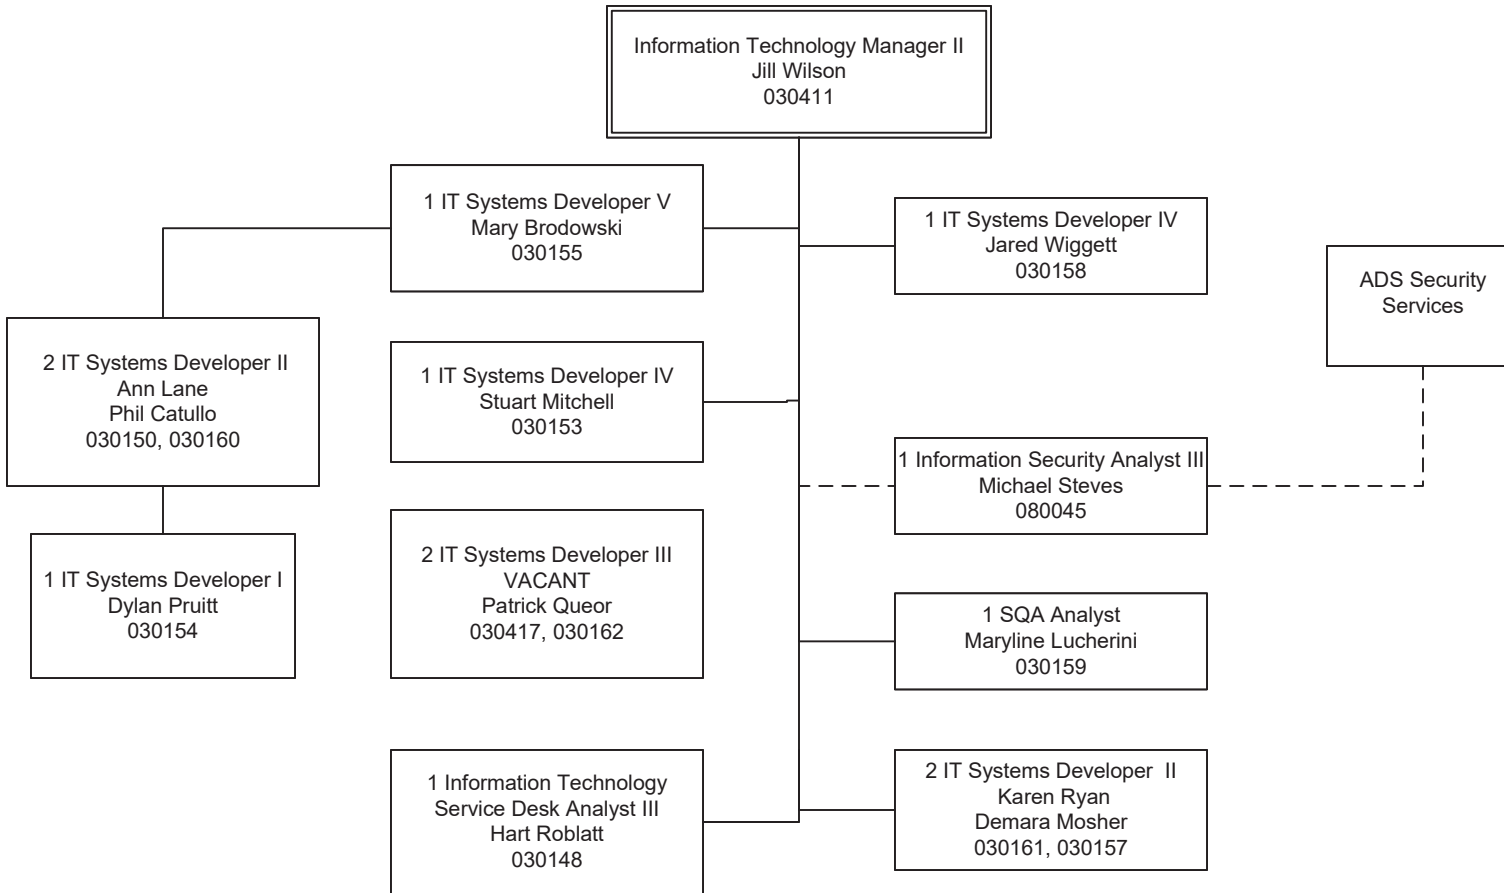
Information Technology Manager II
Jill Wilson
030411

1 IT Systems Developer V
Mary Brodowski
030155

1 IT Systems Developer IV
Jared Wiggett
030158

ADS Security
Services

2 IT Systems Developer II
Ann Lane
Phil Catullo
030150, 030160

1 IT Systems Developer IV
Stuart Mitchell
030153

1 Information Security Analyst III
Michael Steves
080045

1 IT Systems Developer I
Dylan Pruitt
030154

2 IT Systems Developer III
VACANT
Patrick Queor
030417, 030162

1 SQA Analyst
Maryline Lucherini
030159

1 Information Technology
Service Desk Analyst III
Hart Roblatt
030148

2 IT Systems Developer II
Karen Ryan
Demara Mosher
030161, 030157